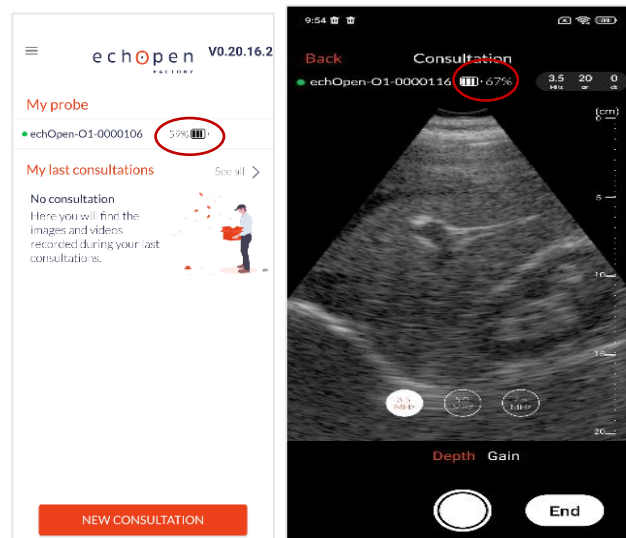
echopen FACTORY V0.20.16.2

My probe

echOpen-O1-0000106 59%

My last consultations See all

No consultation

Here you will find the images and videos recorded during your last consultations.

NEW CONSULTATION

9:54

Back Consultation

echOpen-O1-0000116 67%

3.5 MHz 20 cm 0 dB

(cm)

0

5

10

15

20

3.5 MHz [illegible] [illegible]

Depth Gain

End